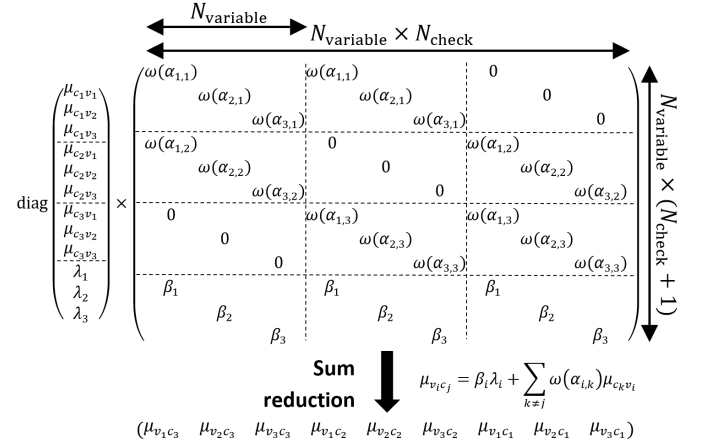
$N_{\text{variable}}$

$N_{\text{variable}} \times N_{\text{check}}$

$N_{\text{variable}} \times (N_{\text{check}} + 1)$

diag $\begin{pmatrix} \mu_{c_1v_1} \\ \mu_{c_1v_2} \\ \mu_{c_1v_3} \\ \mu_{c_2v_1} \\ \mu_{c_2v_2} \\ \mu_{c_2v_3} \\ \mu_{c_3v_1} \\ \mu_{c_3v_2} \\ \mu_{c_3v_3} \\ \lambda_1 \\ \lambda_2 \\ \lambda_3 \end{pmatrix}$ $\times$

| | | | | | | | | |
|---|---|---|---|---|---|---|---|---|
| $\omega(\alpha_{1,1})$ | | | $\omega(\alpha_{1,1})$ | | | 0 | | |
| | $\omega(\alpha_{2,1})$ | | | $\omega(\alpha_{2,1})$ | | | 0 | |
| | | $\omega(\alpha_{3,1})$ | | | $\omega(\alpha_{3,1})$ | | | 0 |
| $\omega(\alpha_{1,2})$ | | | 0 | | | $\omega(\alpha_{1,2})$ | | |
| | $\omega(\alpha_{2,2})$ | | | 0 | | | $\omega(\alpha_{2,2})$ | |
| | | $\omega(\alpha_{3,2})$ | | | 0 | | | $\omega(\alpha_{3,2})$ |
| 0 | | | $\omega(\alpha_{1,3})$ | | | $\omega(\alpha_{1,3})$ | | |
| | 0 | | | $\omega(\alpha_{2,3})$ | | | $\omega(\alpha_{2,3})$ | |
| | | 0 | | | $\omega(\alpha_{3,3})$ | | | $\omega(\alpha_{3,3})$ |
| $\beta_1$ | | | $\beta_1$ | | | $\beta_1$ | | |
| | $\beta_2$ | | | $\beta_2$ | | | $\beta_2$ | |
| | | $\beta_3$ | | | $\beta_3$ | | | $\beta_3$ |

Sum reduction

$\mu_{v_ic_j} = \beta_i\lambda_i + \sum_{k\neq j} \omega(\alpha_{i,k})\mu_{c_kv_i}$

$(\mu_{v_1c_3} \quad \mu_{v_2c_3} \quad \mu_{v_3c_3} \quad \mu_{v_1c_2} \quad \mu_{v_2c_2} \quad \mu_{v_3c_2} \quad \mu_{v_1c_1} \quad \mu_{v_2c_1} \quad \mu_{v_3c_1})$